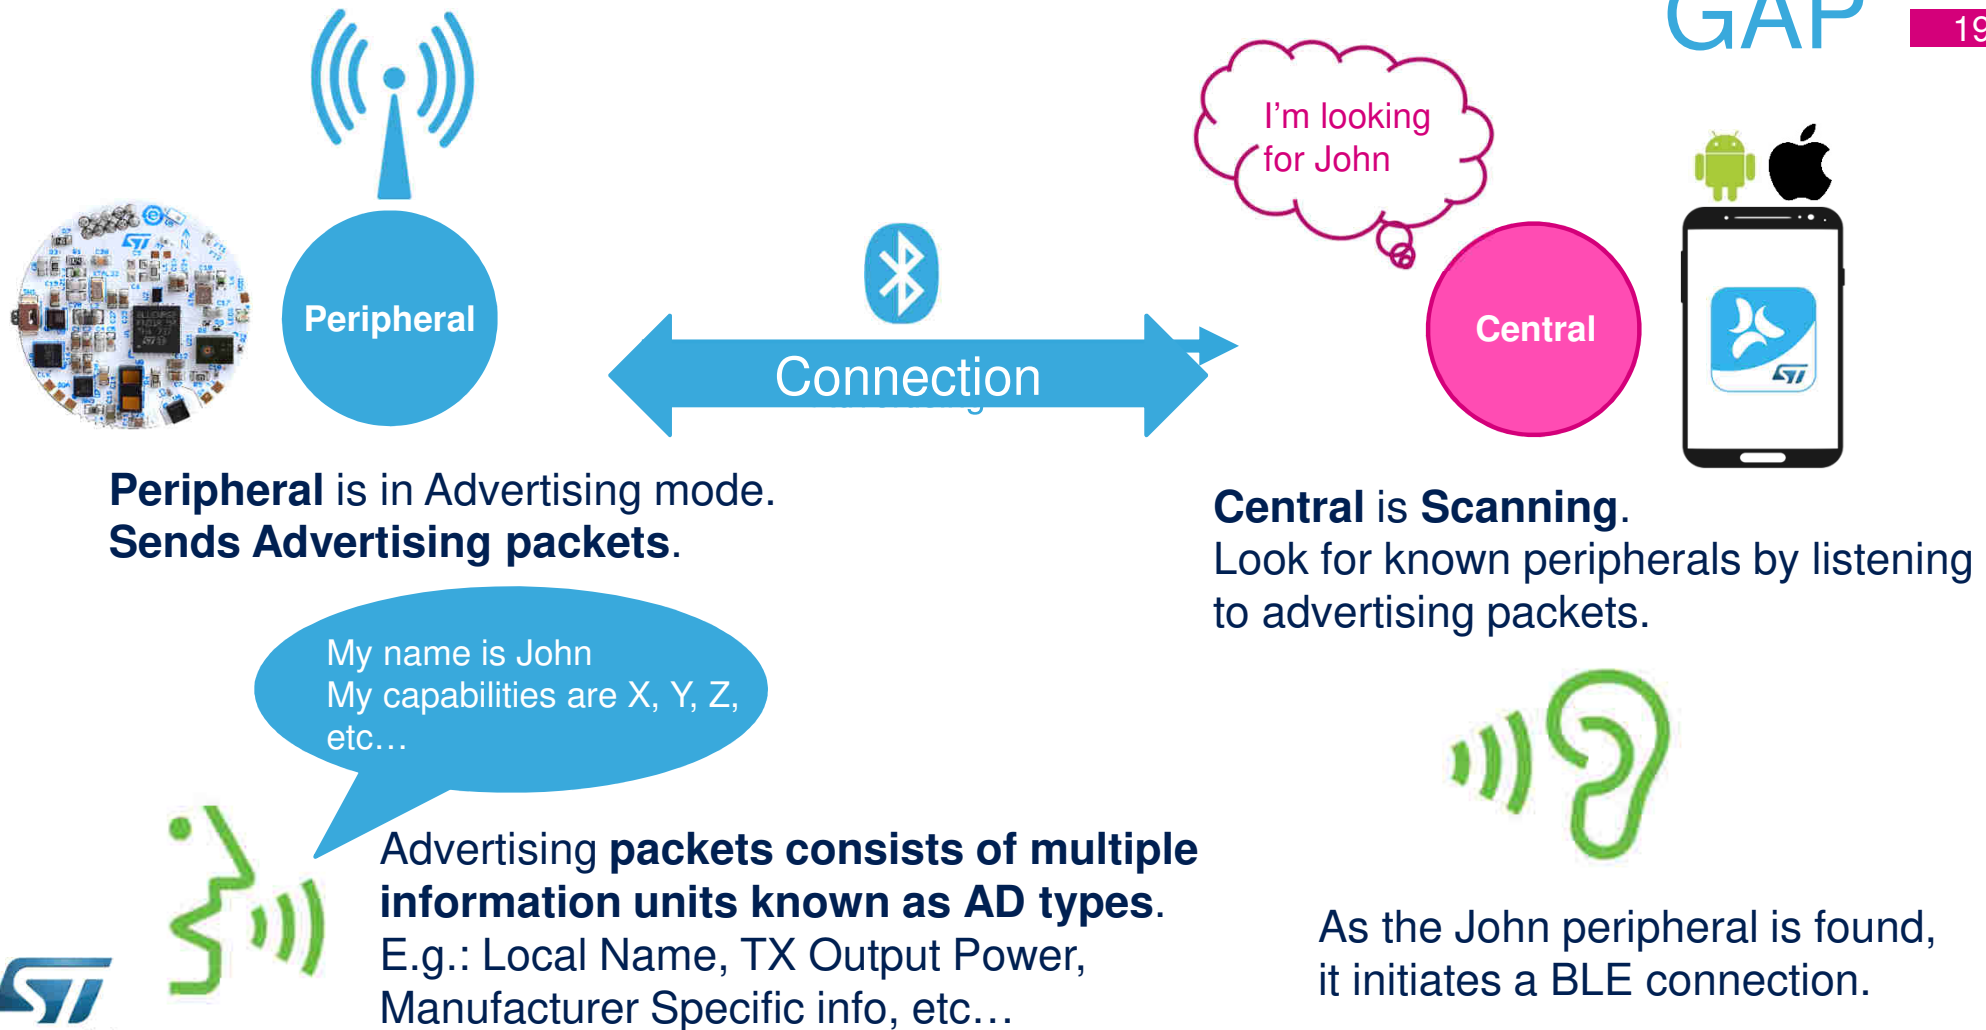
GAP

19

I'm looking for John

Peripheral

Connection

Central

Peripheral is in Advertising mode.
Sends Advertising packets.

Central is Scanning.
Look for known peripherals by listening to advertising packets.

My name is John
My capabilities are X, Y, Z, etc…

Advertising packets consists of multiple information units known as AD types.
E.g.: Local Name, TX Output Power, Manufacturer Specific info, etc…

As the John peripheral is found, it initiates a BLE connection.